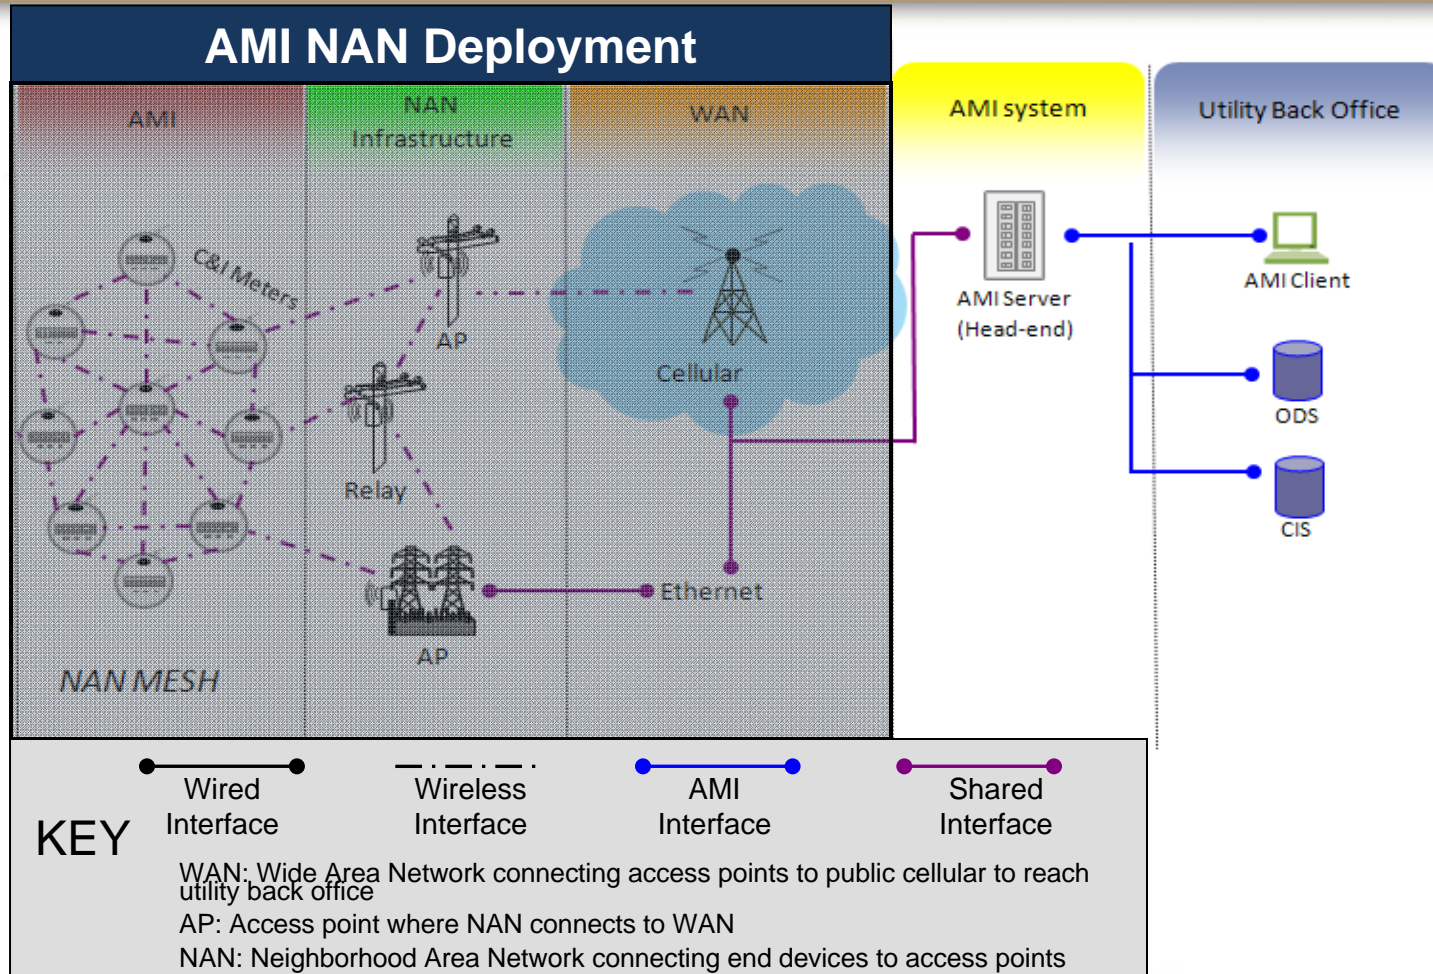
AMI NAN Deployment

AMI

NAN Infrastructure

WAN

AMI system

Utility Back Office

C&I Meters

AP

Cellular

Relay

AP

Ethernet

NAN MESH

AMI Server (Head-end)

AMI Client

ODS

CIS

KEY

Wired Interface

Wireless Interface

AMI Interface

Shared Interface

WAN: Wide Area Network connecting access points to public cellular to reach utility back office

AP: Access point where NAN connects to WAN

NAN: Neighborhood Area Network connecting end devices to access points